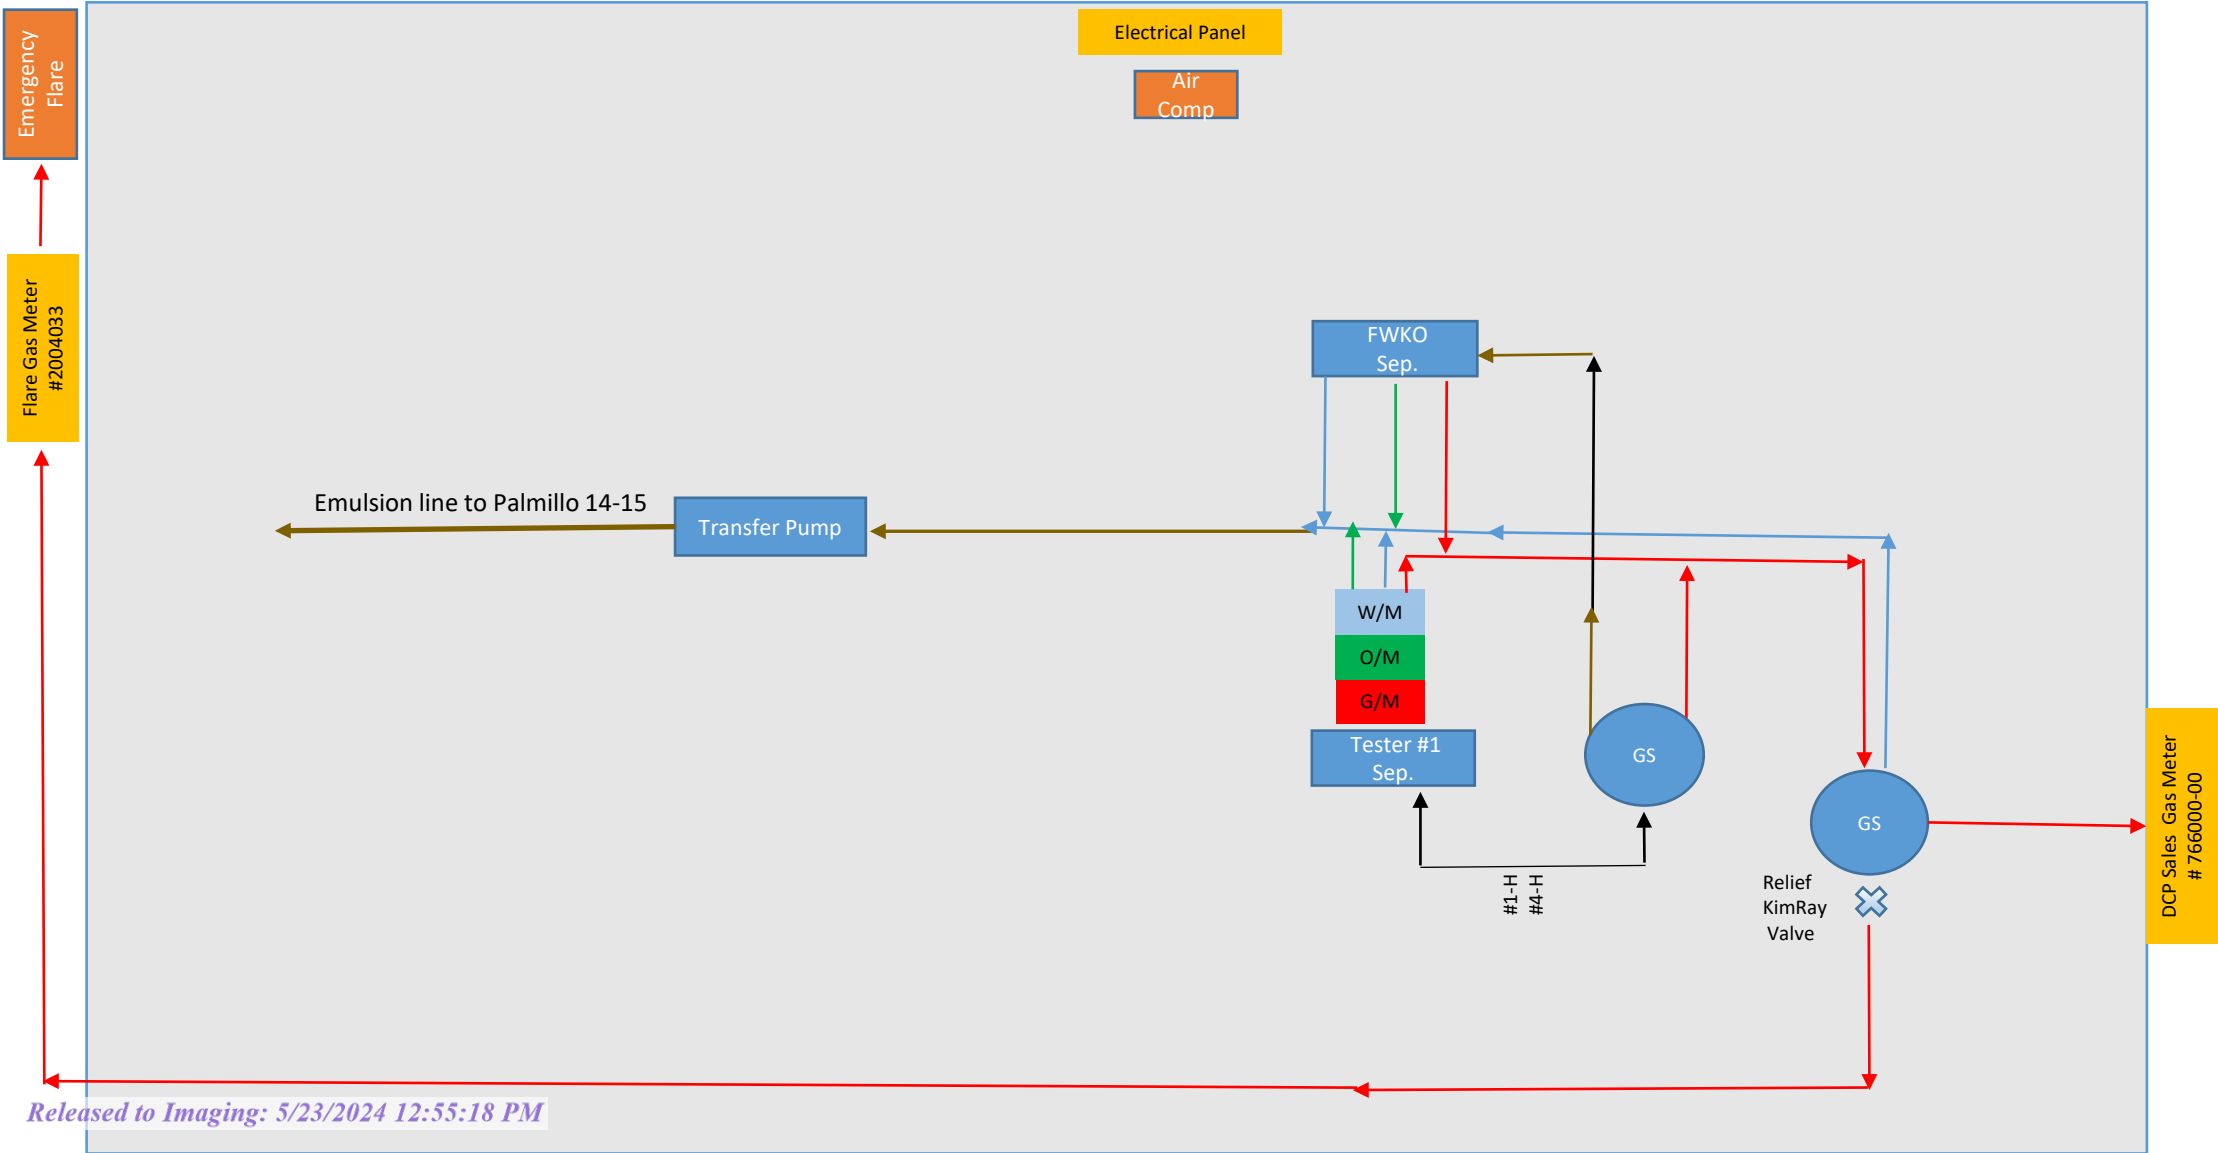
Emergency Flare

Electrical Panel

Air Comp

Flare Gas Meter #2004033

FWKO Sep.

Emulsion line to Palmillo 14-15

Transfer Pump

W/M

O/M

G/M

Tester #1 Sep.

GS

GS

DCP Sales Gas Meter # 766000-00

#1-H #4-H

Relief KimRay Valve

Released to Imaging: 5/23/2024 12:55:18 PM